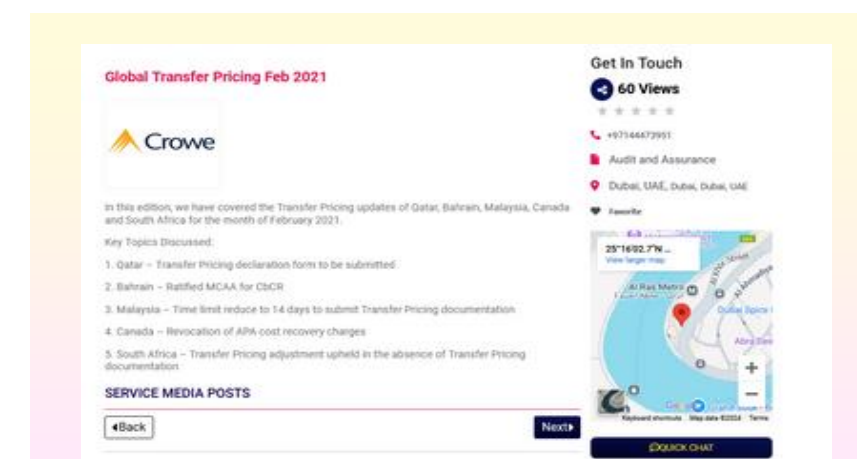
Global Transfer Pricing Feb 2021

Crowe

In this edition, we have covered the Transfer Pricing updates of Qatar, Bahrain, Malaysia, Canada and South Africa for the month of February 2021.

Key Topics Discussed:

1. Qatar – Transfer Pricing declaration form to be submitted

2. Bahrain – Ratified MCAA for CbCR

3. Malaysia – Time limit reduce to 14 days to submit Transfer Pricing documentation

4. Canada – Revocation of APA cost recovery changes

5. South Africa – Transfer Pricing adjustment upheld in the absence of Transfer Pricing documentation

SERVICE MEDIA POSTS

◂Back

Next▸

Get In Touch

60 Views

+97144473951

Audit and Assurance

Dubai, UAE, Dubai, Dubai, UAE

Favorite

25°16'02.7"N ...
View larger map

Al Ras Metro

Dubai Spice

Abra Sta

+

−

Google

Keyboard shortcuts Map data ©2024 Terms

QUICK CHAT